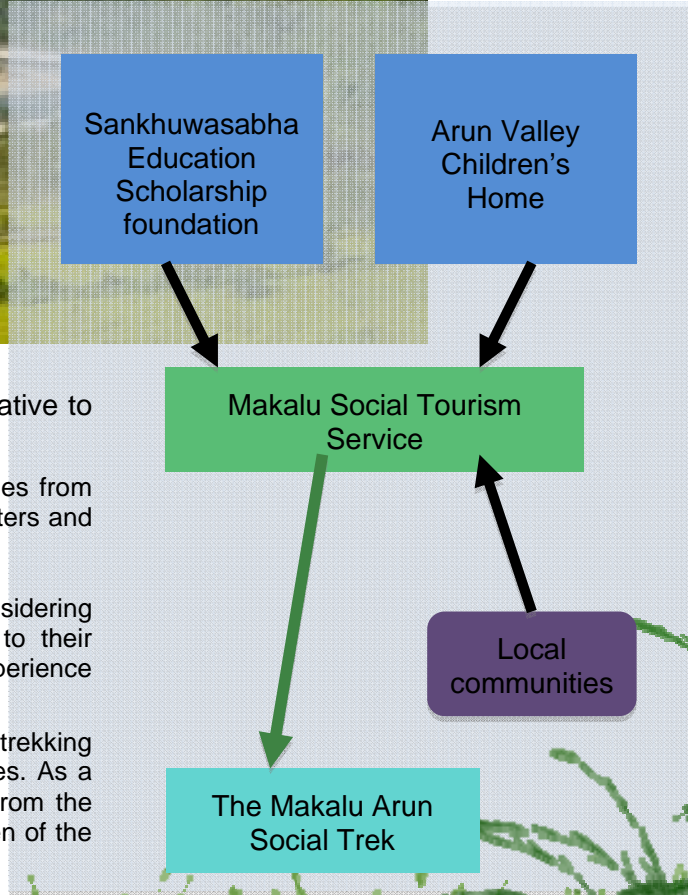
Sankhuwasabha Education Scholarship foundation

Arun Valley Children's Home

ative to

Makalu Social Tourism Service

es from ters and

sidering to their perience

Local communities

trekking es. As a rom the n of the

The Makalu Arun Social Trek